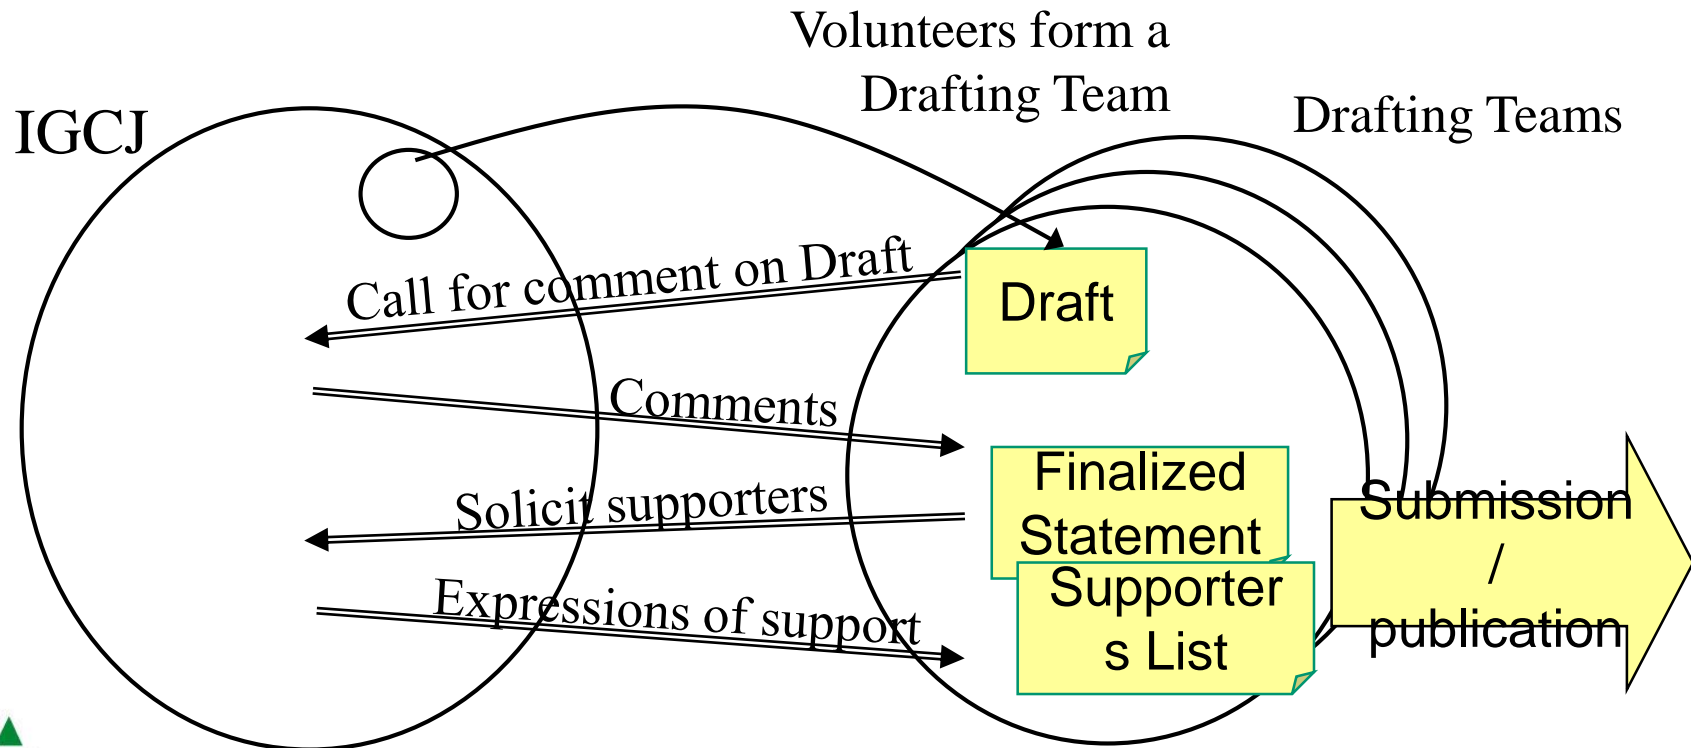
Volunteers form a Drafting Team

Drafting Teams

IGCJ

Call for comment on Draft

Draft

Comments

Finalized Statement

Solicit supporters

Supporters List

Expressions of support

Submission / publication